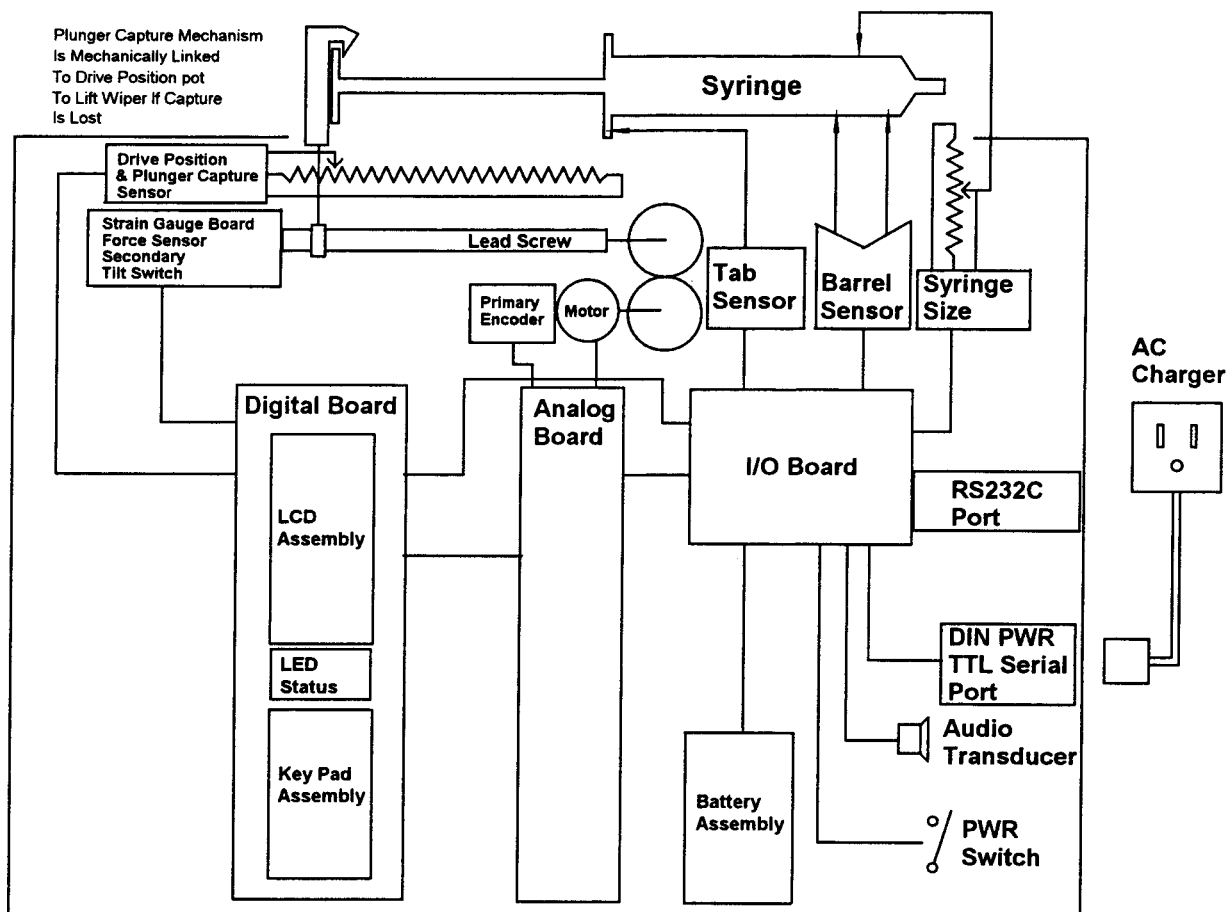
Plunger Capture Mechanism Is Mechanically Linked To Drive Position pot To Lift Wiper If Capture Is Lost

Syringe

Drive Position & Plunger Capture Sensor

Strain Gauge Board Force Sensor Secondary Tilt Switch

Lead Screw

Primary Encoder

Motor

Tab Sensor

Barrel Sensor

Syringe Size

AC Charger

Digital Board

LCD Assembly

LED Status

Key Pad Assembly

Analog Board

I/O Board

RS232C Port

DIN PWR TTL Serial Port

Audio Transducer

Battery Assembly

PWR Switch